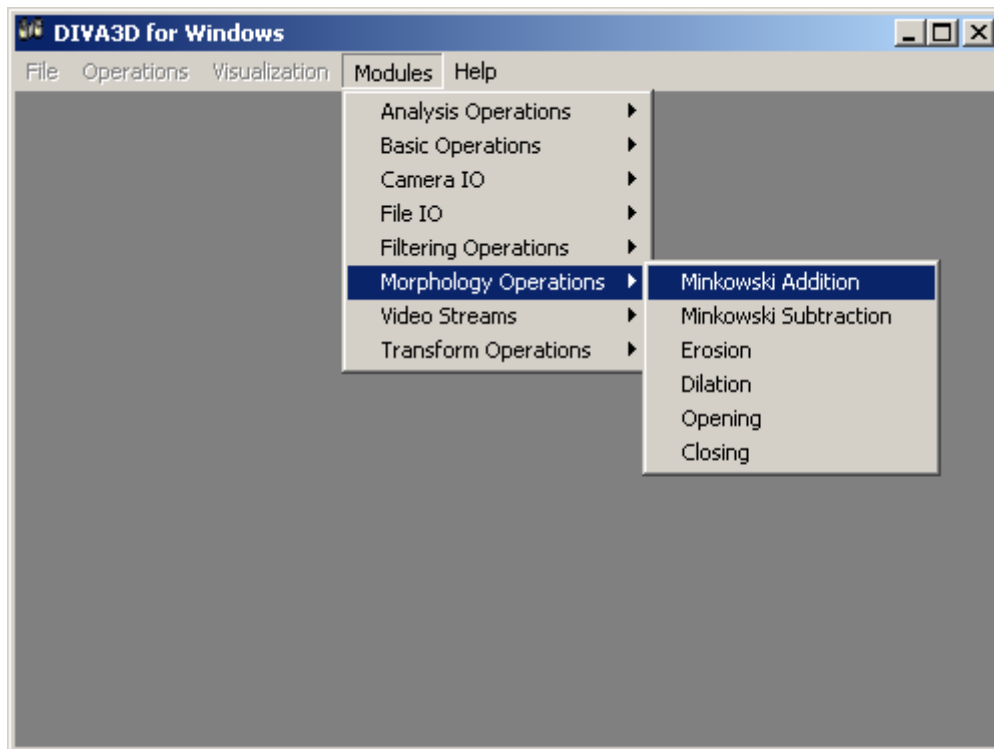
DIVA3D for Windows

File Operations Visualization Modules Help

Analysis Operations
Basic Operations
Camera IO
File IO
Filtering Operations
Morphology Operations
Video Streams
Transform Operations

Minkowski Addition
Minkowski Subtraction
Erosion
Dilation
Opening
Closing